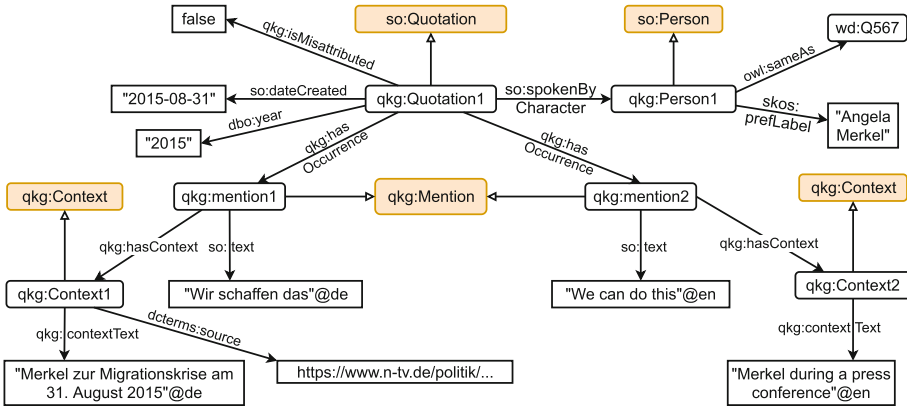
false

so:Quotation

so:Person

wd:Q567

qkg:isMisattributed

owl:sameAs

"2015-08-31"

so:dateCreated

qkg:Quotation1

so:spokenBy Character

qkg:Person1

skos: prefLabel

"Angela Merkel"

dbo:year

"2015"

qkg:has Occurrence

qkg:has Occurrence

qkg:Context

qkg:mention1

qkg:Mention

qkg:mention2

qkg:Context

qkg:hasContext

so:text

so:text

qkg:hasContext

qkg:Context1

"Wir schaffen das"@de

"We can do this"@en

qkg:Context2

qkg:contextText

dcterms:source

qkg:context Text

"Merkel zur Migrationskrise am 31. August 2015"@de

https://www.n-tv.de/politik/...

"Merkel during a press conference"@en